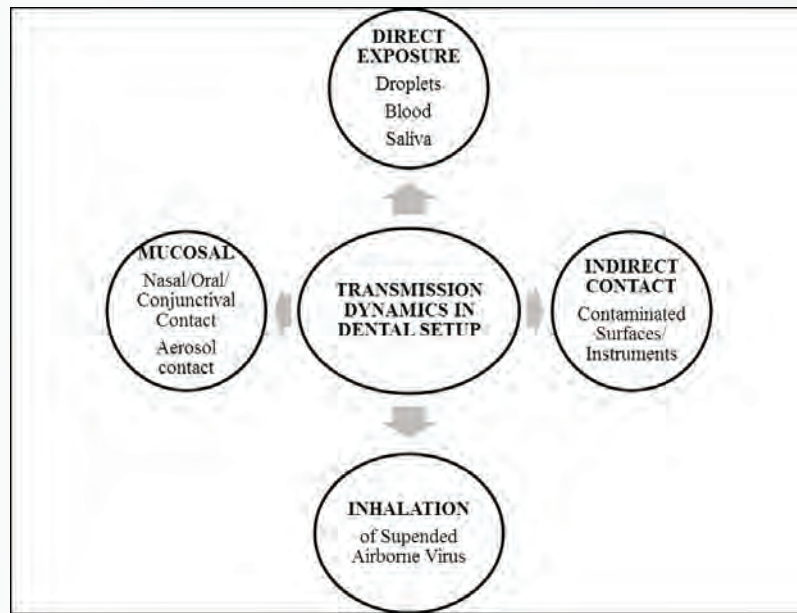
DIRECT EXPOSURE
Droplets
Blood
Saliva

MUCOSAL
Nasal/Oral/ Conjunctival Contact
Aerosol contact

TRANSMISSION DYNAMICS IN DENTAL SETUP

INDIRECT CONTACT
Contaminated Surfaces/ Instruments

INHALATION
of Supended Airborne Virus